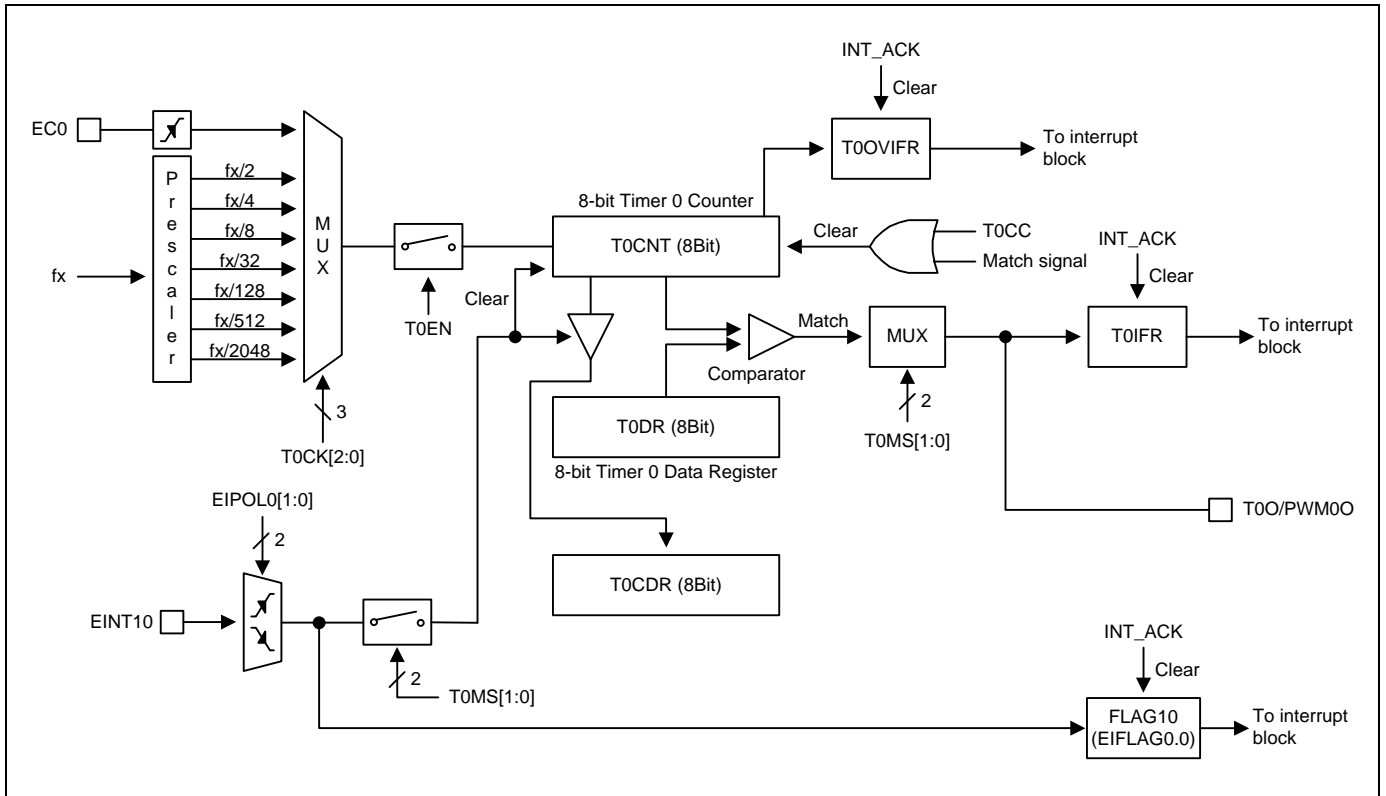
INT_ACK
Clear
EC0
T0OVIFR
To interrupt block
P r e s c a l e r
fx/2
fx/4
fx/8
fx/32
fx/128
fx/512
fx/2048
fx
M U X
8-bit Timer 0 Counter
T0CNT (8Bit)
Clear
T0CC
Match signal
INT_ACK
Clear
T0EN
Clear
Match
MUX
T0IFR
To interrupt block
Comparator
3
T0CK[2:0]
T0DR (8Bit)
8-bit Timer 0 Data Register
2
T0MS[1:0]
EIPOL0[1:0]
2
T0O/PWM0O
T0CDR (8Bit)
EINT10
2
T0MS[1:0]
INT_ACK
Clear
FLAG10 (EIFLAG0.0)
To interrupt block